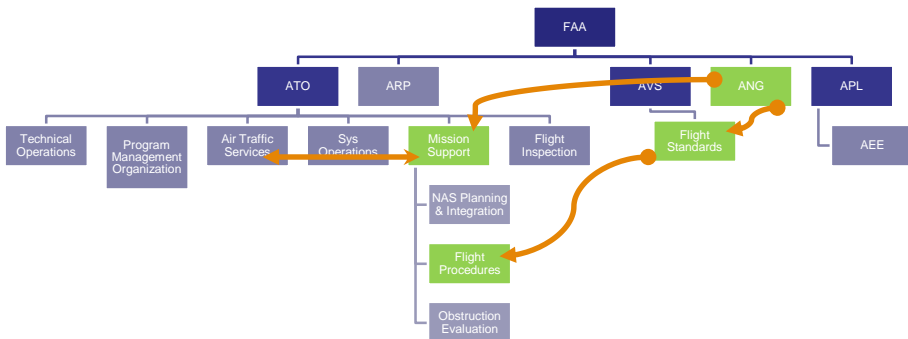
FAA

ATO

ARP

AVS

ANG

APL

Technical Operations

Program Management Organization

Air Traffic Services

Sys Operations

Mission Support

Flight Inspection

Flight Standards

AEE

NAS Planning & Integration

Flight Procedures

Obstruction Evaluation